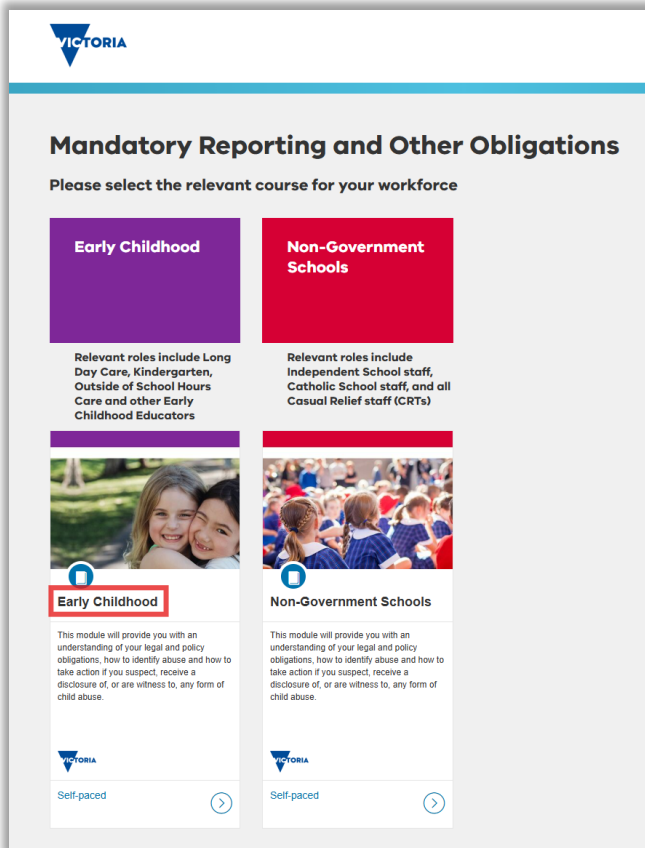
VICTORIA

Mandatory Reporting and Other Obligations

Please select the relevant course for your workforce

Early Childhood

Non-Government Schools

Relevant roles include Long Day Care, Kindergarten, Outside of School Hours Care and other Early Childhood Educators

Relevant roles include Independent School staff, Catholic School staff, and all Casual Relief staff (CRTs)

Early Childhood

This module will provide you with an understanding of your legal and policy obligations, how to identify abuse and how to take action if you suspect, receive a disclosure of, or are witness to, any form of child abuse.

VICTORIA

Self-paced

Non-Government Schools

This module will provide you with an understanding of your legal and policy obligations, how to identify abuse and how to take action if you suspect, receive a disclosure of, or are witness to, any form of child abuse.

VICTORIA

Self-paced